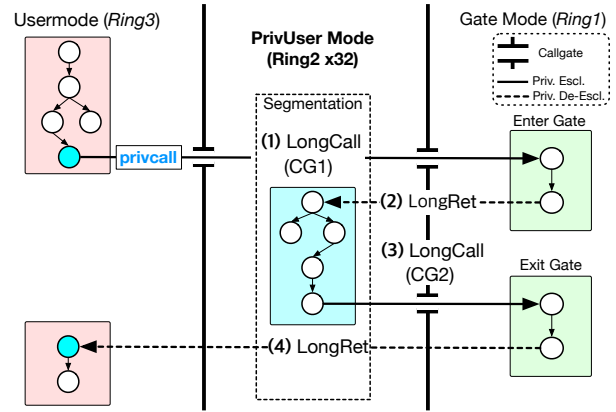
Usermode (Ring3)

PrivUser Mode
(Ring2 x32)

Gate Mode (Ring1)

Callgate
Priv. Escl.
Priv. De-Escl.

Segmentation

privcall

(1) LongCall
(CG1)

Enter Gate

(2) LongRet

(3) LongCall
(CG2)

Exit Gate

(4) LongRet